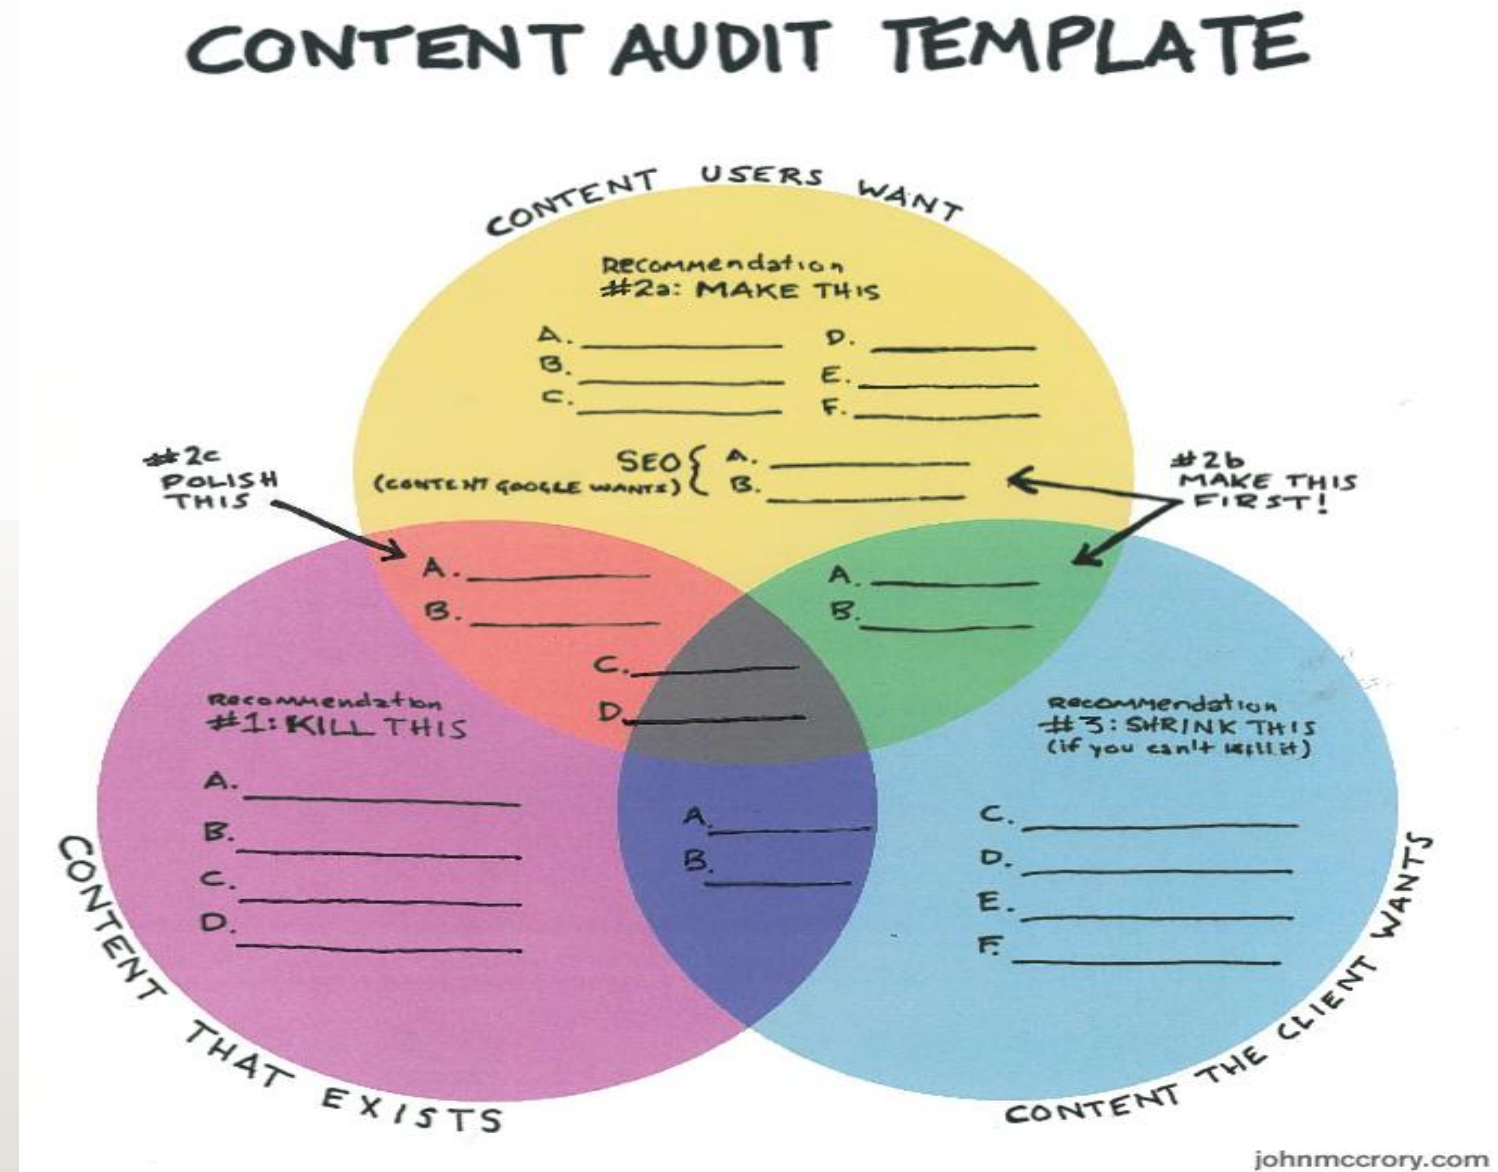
CONTENT AUDIT TEMPLATE

CONTENT USERS WANT

Recommendation
#2a: MAKE THIS

A. ________ D. ________
B. ________ E. ________
C. ________ F. ________

SEO (CONTENT GOOGLE WANTS) { A. ________ B. ________

#2c POLISH THIS

#2b MAKE THIS FIRST!

A. ________
B. ________

A. ________
B. ________

C. ________
D. ________

Recommendation
#1: KILL THIS

A. ________
B. ________
C. ________
D. ________

A. ________
B. ________

Recommendation
#3: SHRINK THIS
(if you can't kill it)

C. ________
D. ________
E. ________
F. ________

CONTENT THAT EXISTS

CONTENT THE CLIENT WANTS

johnmccrory.com